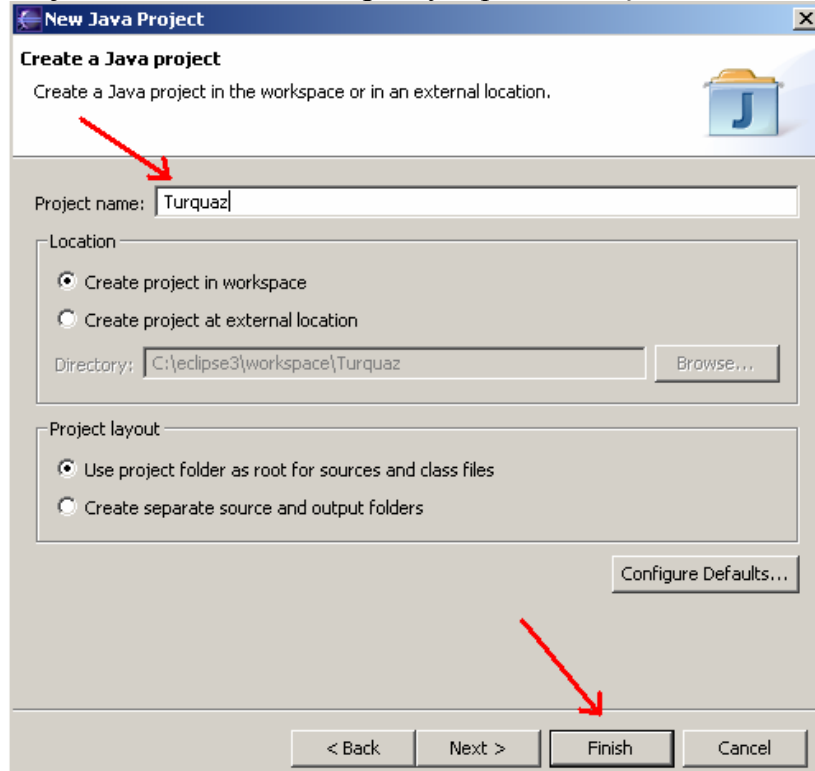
New Java Project

Create a Java project

Create a Java project in the workspace or in an external location.

Project name: Turquaz

Location

Create project in workspace

Create project at external location

Directory: C:\eclipse3\workspace\Turquaz

Browse...

Project layout

Use project folder as root for sources and class files

Create separate source and output folders

Configure Defaults...

< Back

Next >

Finish

Cancel